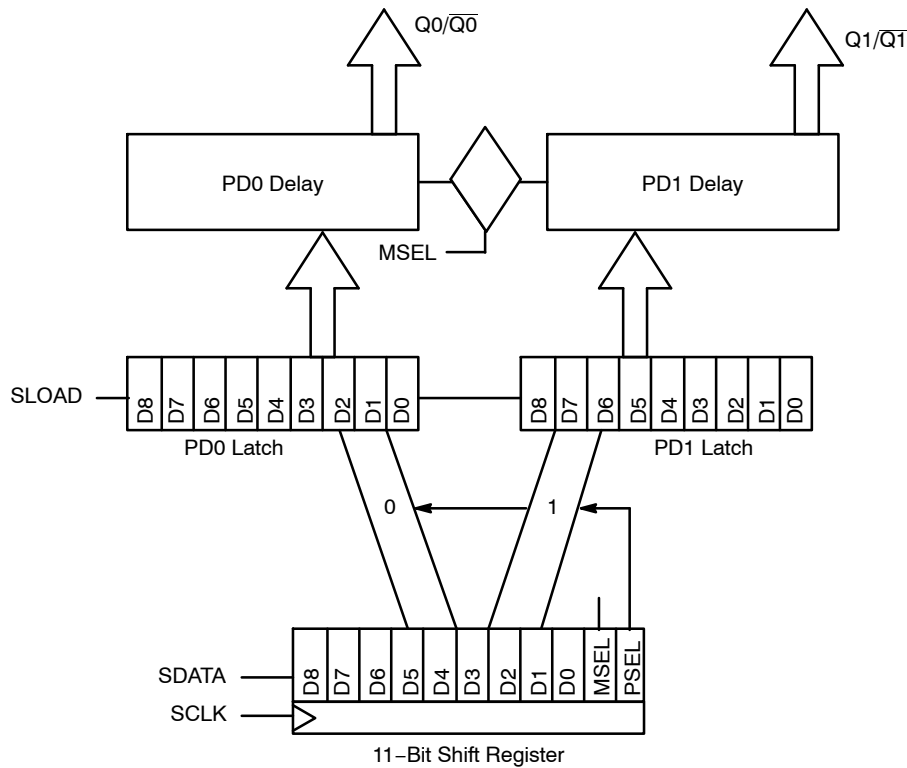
$Q0/\overline{Q0}$

$Q1/\overline{Q1}$

PD0 Delay

PD1 Delay

MSEL

SLOAD

| D8 | D7 | D6 | D5 | D4 | D3 | D2 | D1 | D0 |
|---|---|---|---|---|---|---|---|---|

| D8 | D7 | D6 | D5 | D4 | D3 | D2 | D1 | D0 |
|---|---|---|---|---|---|---|---|---|

PD0 Latch

PD1 Latch

0

1

SDATA

SCLK

| D8 | D7 | D6 | D5 | D4 | D3 | D2 | D1 | D0 | MSEL | PSEL |
|---|---|---|---|---|---|---|---|---|---|---|

11−Bit Shift Register